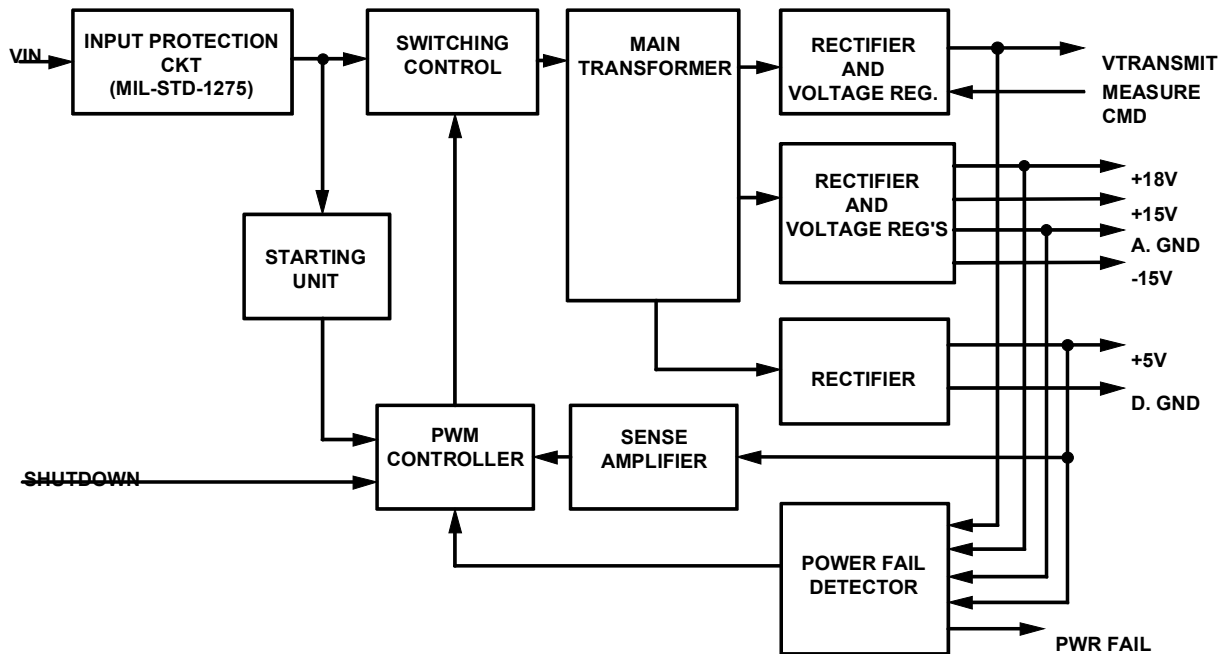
VIN

INPUT PROTECTION CKT (MIL-STD-1275)

SWITCHING CONTROL

MAIN TRANSFORMER

RECTIFIER AND VOLTAGE REG.

VTRANSMIT

MEASURE CMD

RECTIFIER AND VOLTAGE REG'S

+18V

+15V

A. GND

-15V

STARTING UNIT

RECTIFIER

+5V

D. GND

PWM CONTROLLER

SENSE AMPLIFIER

SHUTDOWN

POWER FAIL DETECTOR

PWR FAIL